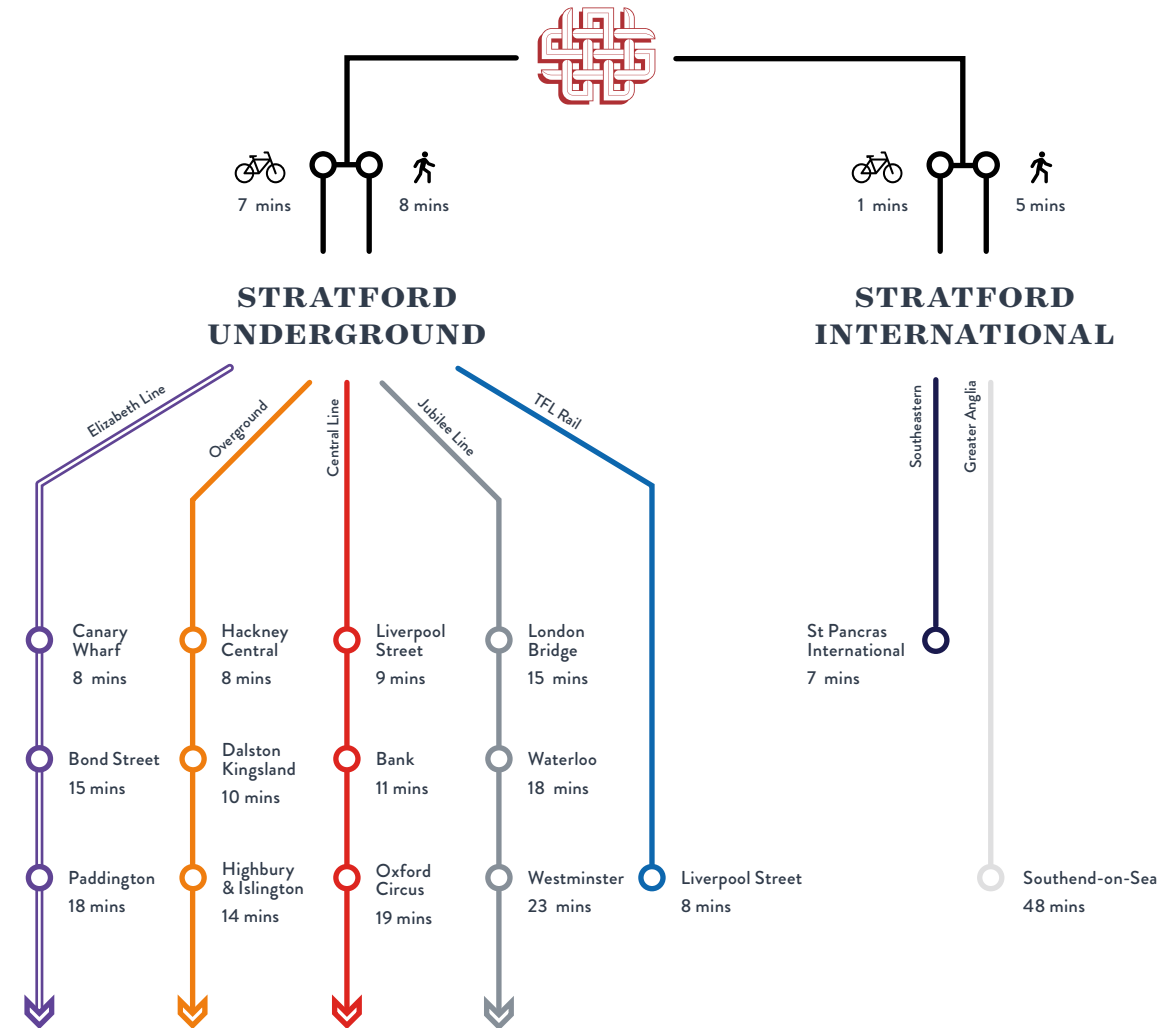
7 mins

8 mins

1 mins

5 mins

STRATFORD UNDERGROUND

STRATFORD INTERNATIONAL

Elizabeth Line

Overground

Central Line

Jubilee Line

TFL Rail

Southeastern

Greater Anglia

Canary Wharf
8 mins

Bond Street
15 mins

Paddington
18 mins

Hackney Central
8 mins

Dalston Kingsland
10 mins

Highbury & Islington
14 mins

Liverpool Street
9 mins

Bank
11 mins

Oxford Circus
19 mins

London Bridge
15 mins

Waterloo
18 mins

Westminster
23 mins

Liverpool Street
8 mins

St Pancras International
7 mins

Southend-on-Sea
48 mins